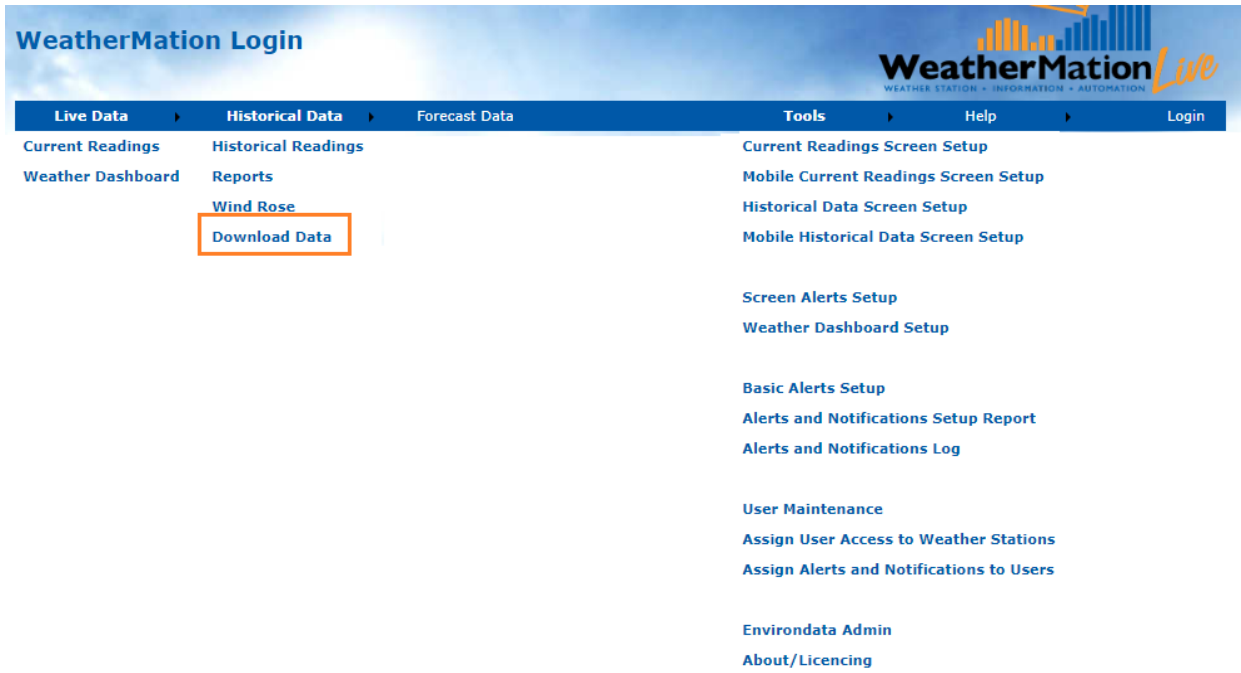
WeatherMation Login

WeatherMation Live
WEATHER STATION • INFORMATION • AUTOMATION

Live Data
Historical Data
Forecast Data
Tools
Help
Login

Current Readings
Weather Dashboard

Historical Readings
Reports
Wind Rose
Download Data

Current Readings Screen Setup
Mobile Current Readings Screen Setup
Historical Data Screen Setup
Mobile Historical Data Screen Setup

Screen Alerts Setup
Weather Dashboard Setup

Basic Alerts Setup
Alerts and Notifications Setup Report
Alerts and Notifications Log

User Maintenance
Assign User Access to Weather Stations
Assign Alerts and Notifications to Users

Environdata Admin
About/Licencing